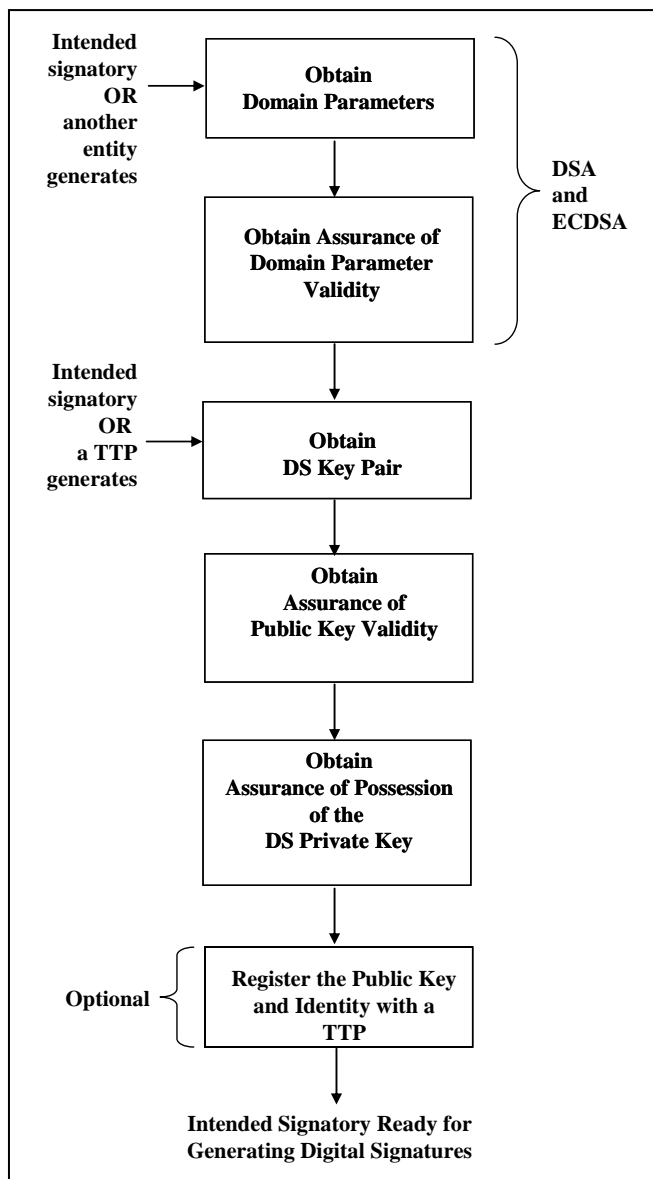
Intended signatory OR another entity generates

Obtain Domain Parameters

Obtain Assurance of Domain Parameter Validity

DSA and ECDSA

Intended signatory OR a TTP generates

Obtain DS Key Pair

Obtain Assurance of Public Key Validity

Obtain Assurance of Possession of the DS Private Key

Optional

Register the Public Key and Identity with a TTP

Intended Signatory Ready for Generating Digital Signatures